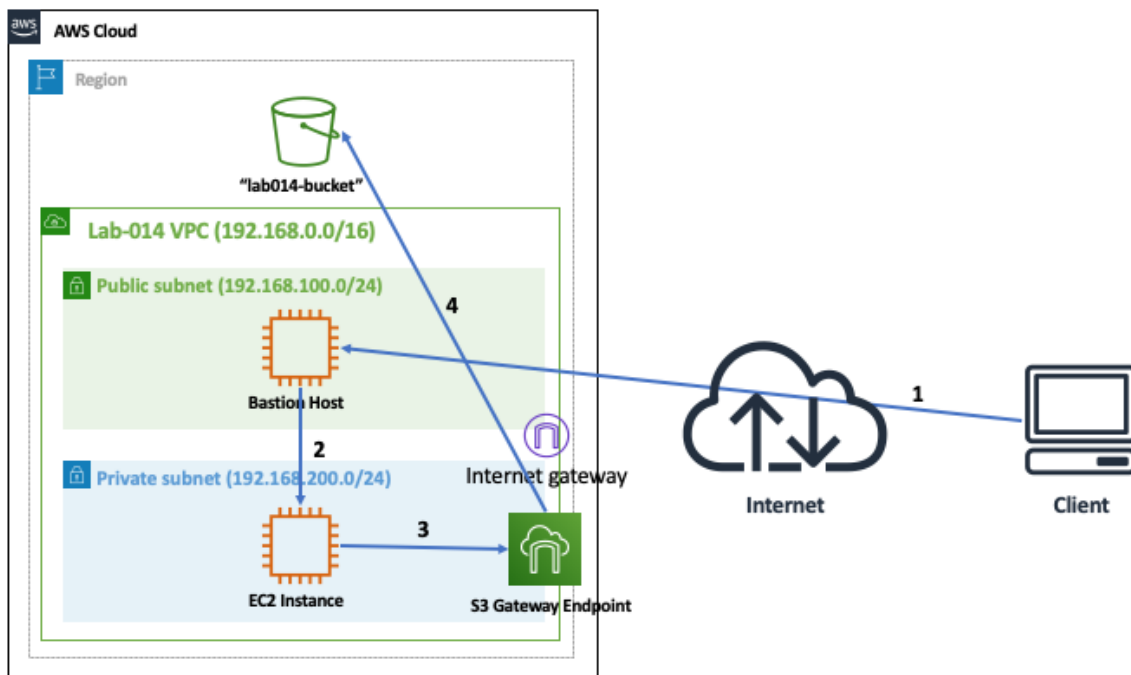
aws
AWS Cloud

Region

"lab014-bucket"

Lab-014 VPC (192.168.0.0/16)

Public subnet (192.168.100.0/24)

4

Bastion Host

1

2

Internet gateway

Private subnet (192.168.200.0/24)

3

EC2 Instance

S3 Gateway Endpoint

Internet

Client